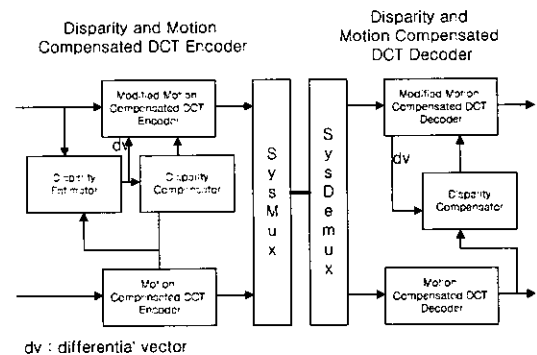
Disparity and Motion Compensated DCT Encoder

Disparity and Motion Compensated DCT Decoder

Modified Motion Compensated DCT Encoder

dv

Disparity Estimator

Disparity Compensator

Sys Mux

Sys Demux

Modified Motion Compensated DCT Decoder

dv

Disparity Compensator

Motion Compensated DCT Encoder

Motion Compensated DCT Decoder

dv : differential vector